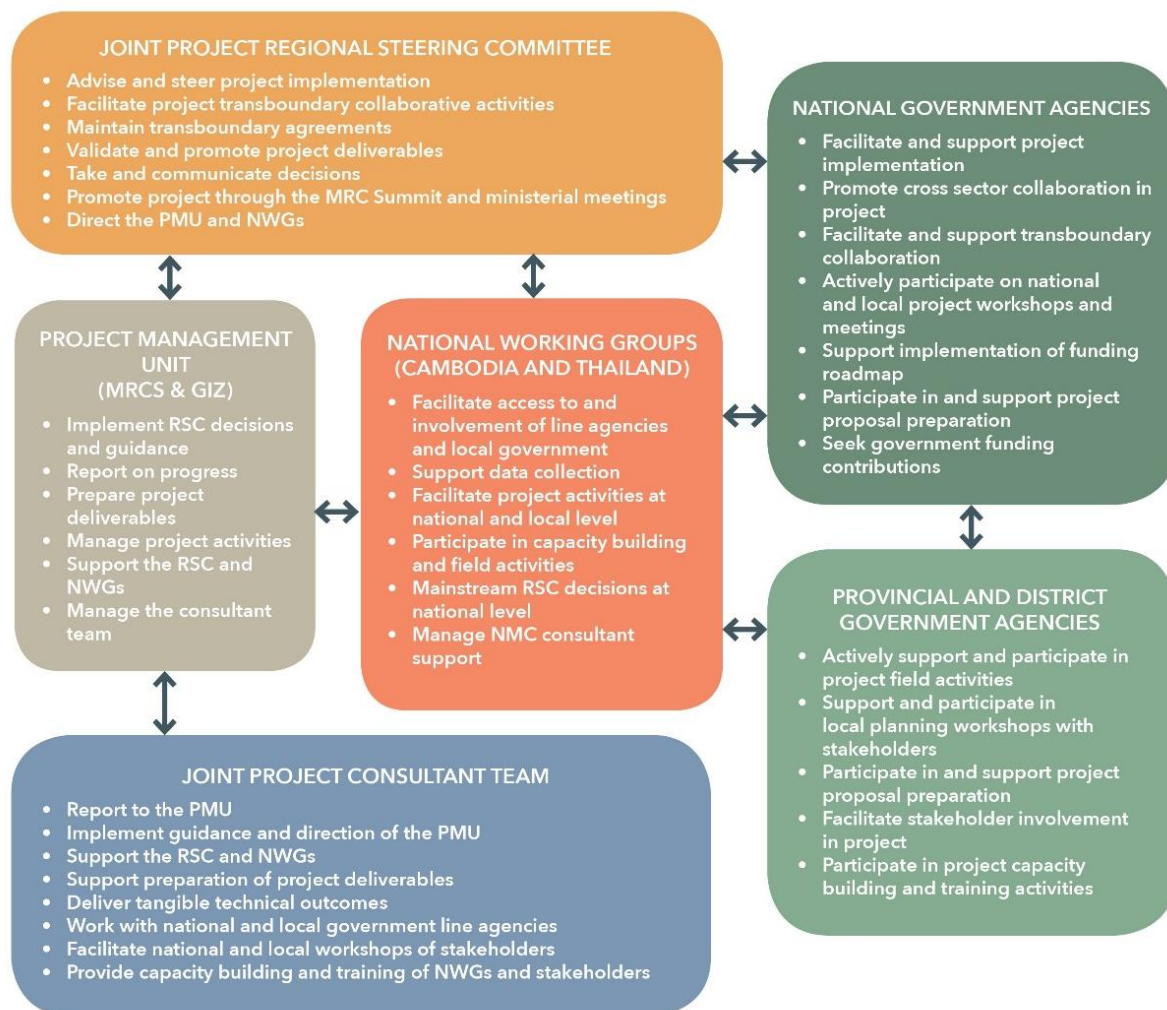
JOINT PROJECT REGIONAL STEERING COMMITTEE

- Advise and steer project implementation
- Facilitate project transboundary collaborative activities
- Maintain transboundary agreements
- Validate and promote project deliverables
- Take and communicate decisions
- Promote project through the MRC Summit and ministerial meetings
- Direct the PMU and NWGs

NATIONAL GOVERNMENT AGENCIES

- Facilitate and support project implementation
- Promote cross sector collaboration in project
- Facilitate and support transboundary collaboration
- Actively participate on national and local project workshops and meetings
- Support implementation of funding roadmap
- Participate in and support project proposal preparation
- Seek government funding contributions

PROJECT MANAGEMENT UNIT (MRCS & GIZ)

- Implement RSC decisions and guidance
- Report on progress
- Prepare project deliverables
- Manage project activities
- Support the RSC and NWGs
- Manage the consultant team

NATIONAL WORKING GROUPS (CAMBODIA AND THAILAND)

- Facilitate access to and involvement of line agencies and local government
- Support data collection
- Facilitate project activities at national and local level
- Participate in capacity building and field activities
- Mainstream RSC decisions at national level
- Manage NMC consultant support

PROVINCIAL AND DISTRICT GOVERNMENT AGENCIES

- Actively support and participate in project field activities
- Support and participate in local planning workshops with stakeholders
- Participate in and support project proposal preparation
- Facilitate stakeholder involvement in project
- Participate in project capacity building and training activities

JOINT PROJECT CONSULTANT TEAM

- Report to the PMU
- Implement guidance and direction of the PMU
- Support the RSC and NWGs
- Support preparation of project deliverables
- Deliver tangible technical outcomes
- Work with national and local government line agencies
- Facilitate national and local workshops of stakeholders
- Provide capacity building and training of NWGs and stakeholders